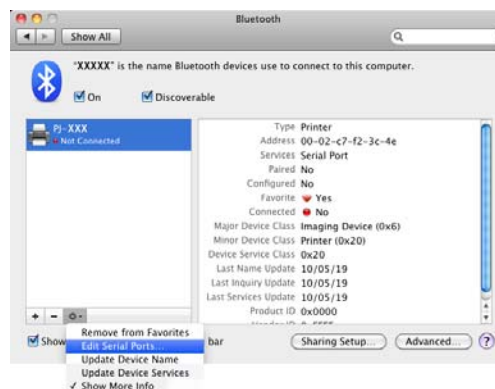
Bluetooth

Show All

"XXXXX" is the name Bluetooth devices use to connect to this computer.

On Discoverable

PJ-XXX
Not Connected

| | |
|---|---|
| Type | Printer |
| Address | 00-02-c7-f2-3c-4e |
| Services | Serial Port |
| Paired | No |
| Configured | No |
| Favorite | Yes |
| Connected | No |
| Major Device Class | Imaging Device (0x6) |
| Minor Device Class | Printer (0x20) |
| Device Service Class | 0x20 |
| Last Name Update | 10/05/19 |
| Last Inquiry Update | 10/05/19 |
| Last Services Update | 10/05/19 |
| Product ID | 0x0000 |
| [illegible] | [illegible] |

+ − 

Remove from Favorites
Edit Serial Ports...
Update Device Name
Update Device Services
✓ Show More Info

Show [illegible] bar

Sharing Setup...

Advanced...

?